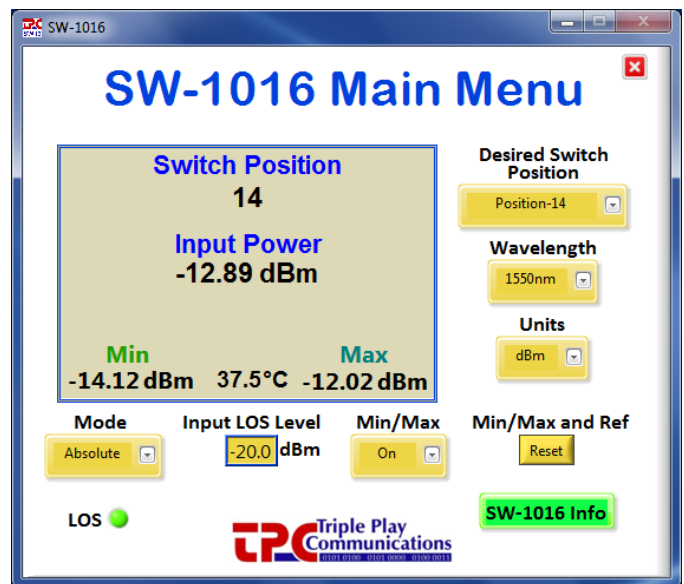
SW-1016

SW-1016 Main Menu

Switch Position
14
Input Power
-12.89 dBm

Min
-14.12 dBm
37.5°C
Max
-12.02 dBm

Desired Switch Position
Position-14

Wavelength
1550nm

Units
dBm

Mode
Absolute

Input LOS Level
-20.0 dBm

Min/Max
On

Min/Max and Ref
Reset

LOS

TPC Triple Play Communications
0101 0100 0101 0000 0100 0011

SW-1016 Info